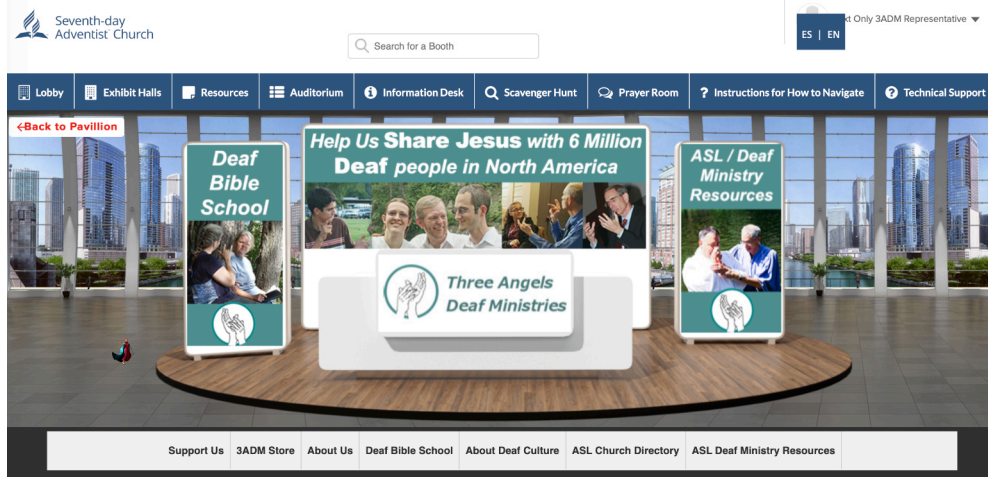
Seventh-day Adventist Church

Search for a Booth

ES | EN

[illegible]xt Only 3ADM Representative

Lobby
Exhibit Halls
Resources
Auditorium
Information Desk
Scavenger Hunt
Prayer Room
Instructions for How to Navigate
Technical Support

←Back to Pavillion

Deaf Bible School

Help Us Share Jesus with 6 Million Deaf people in North America

Three Angels Deaf Ministries

ASL / Deaf Ministry Resources

Support Us
3ADM Store
About Us
Deaf Bible School
About Deaf Culture
ASL Church Directory
ASL Deaf Ministry Resources